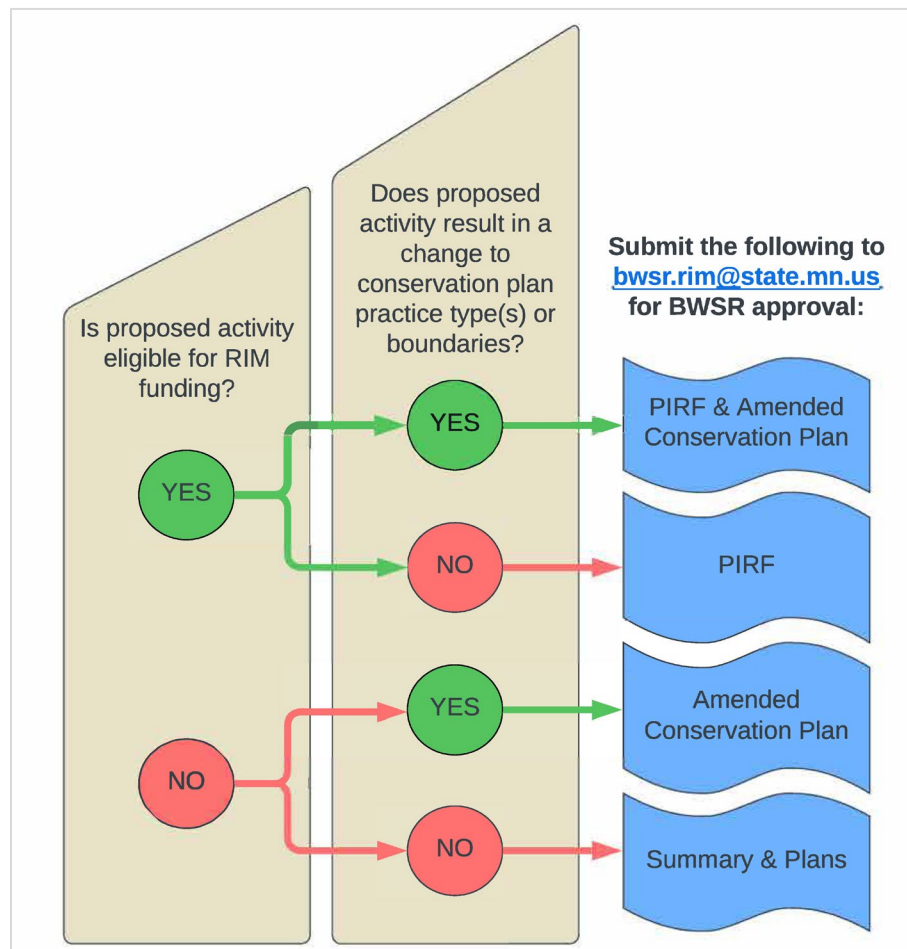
Is proposed activity eligible for RIM funding?

Does proposed activity result in a change to conservation plan practice type(s) or boundaries?

Submit the following to bwsr.rim@state.mn.us for BWSR approval:

YES

YES

PIRF & Amended Conservation Plan

NO

PIRF

NO

YES

Amended Conservation Plan

NO

Summary & Plans